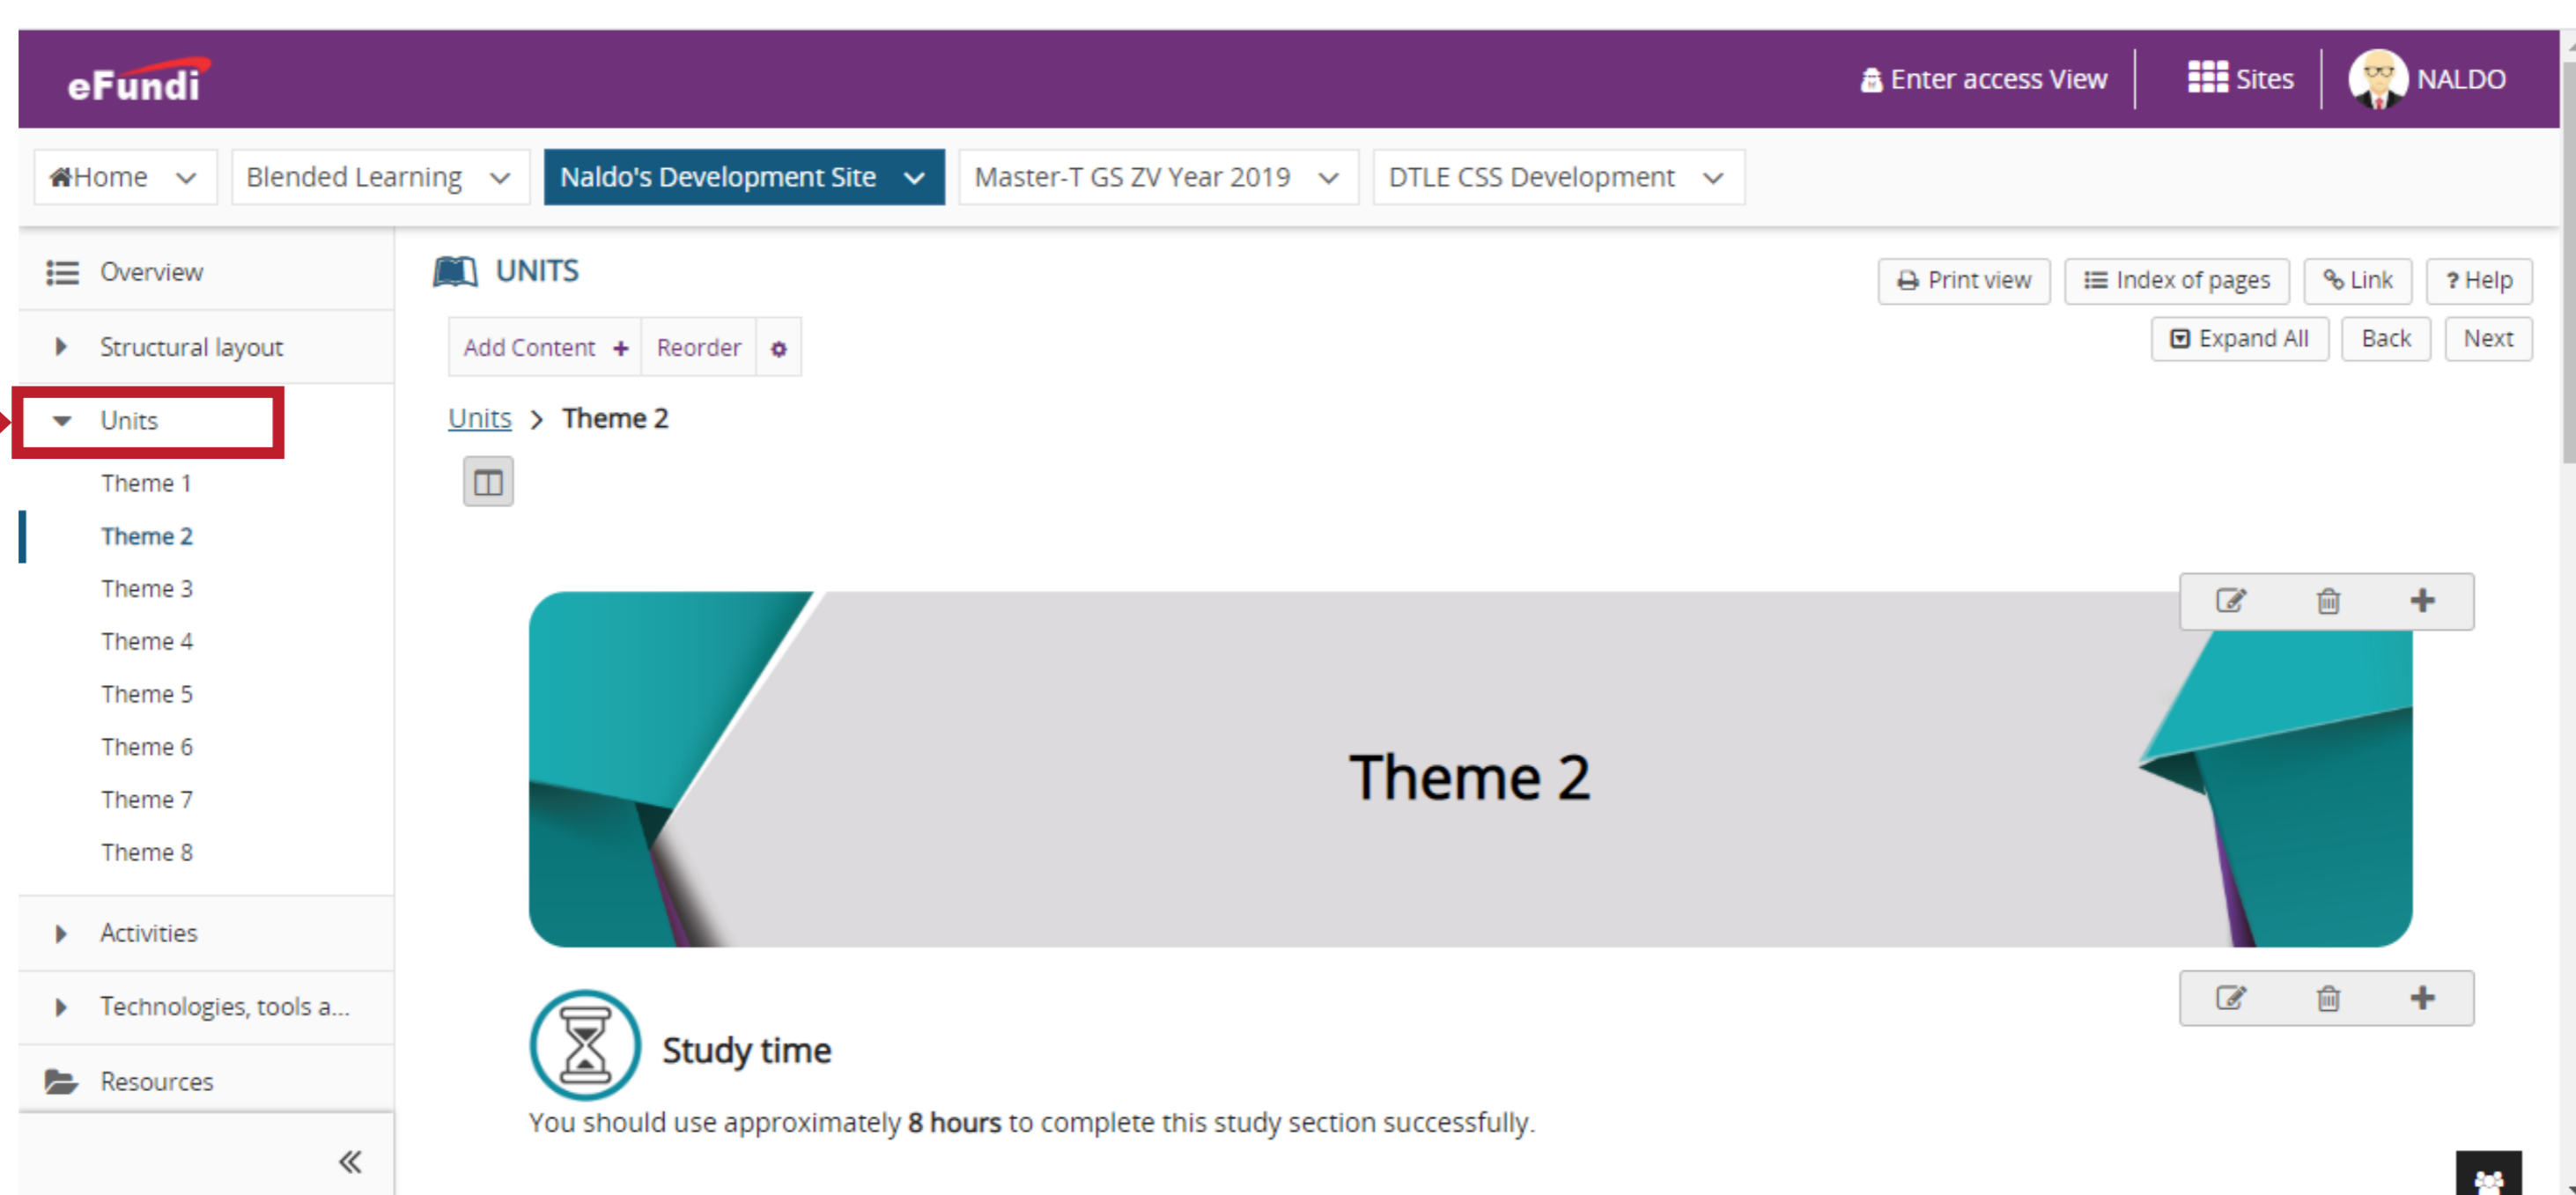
eFundi

Enter access View | Sites | NALDO

Home | Blended Learning | Naldo's Development Site | Master-T GS ZV Year 2019 | DTLE CSS Development

Overview

Structural layout

Units

Theme 1

Theme 2

Theme 3

Theme 4

Theme 5

Theme 6

Theme 7

Theme 8

Activities

Technologies, tools a...

Resources

«

UNITS

Print view | Index of pages | Link | ? Help

Add Content + | Reorder

Expand All | Back | Next

Units > Theme 2

Theme 2

Study time

You should use approximately **8 hours** to complete this study section successfully.